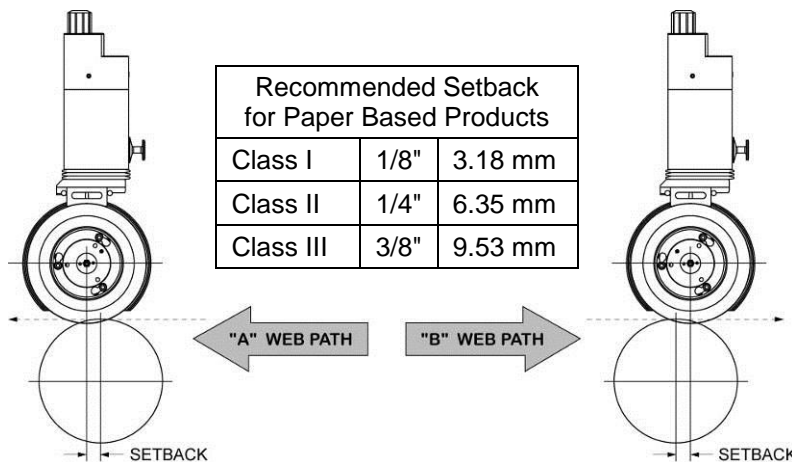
| Recommended Setback for Paper Based Products | | |
|---|---|---|
| Class I | 1/8" | 3.18 mm |
| Class II | 1/4" | 6.35 mm |
| Class III | 3/8" | 9.53 mm |

"A" WEB PATH

"B" WEB PATH

SETBACK

SETBACK